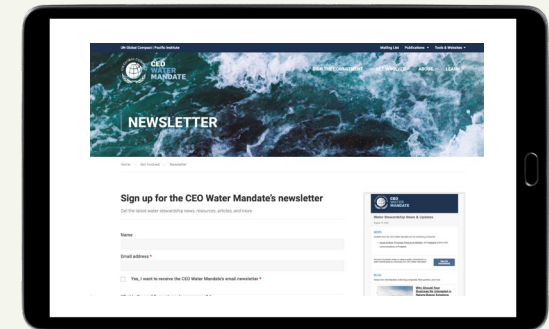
UN Global Compact | Pacific Institute
Mailing List Publications Tools & Websites

CEO WATER MANDATE

JOIN THE COMMITMENT GET INVOLVED ABOUT LEARN

NEWSLETTER

Home Get Involved Newsletter

Sign up for the CEO Water Mandate's newsletter

Get the latest water stewardship news, resources, articles, and more

Name

Email address *

Yes, I want to receive the CEO Water Mandate's email newsletter *

CEO WATER MANDATE

Water Stewardship News & Updates

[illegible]